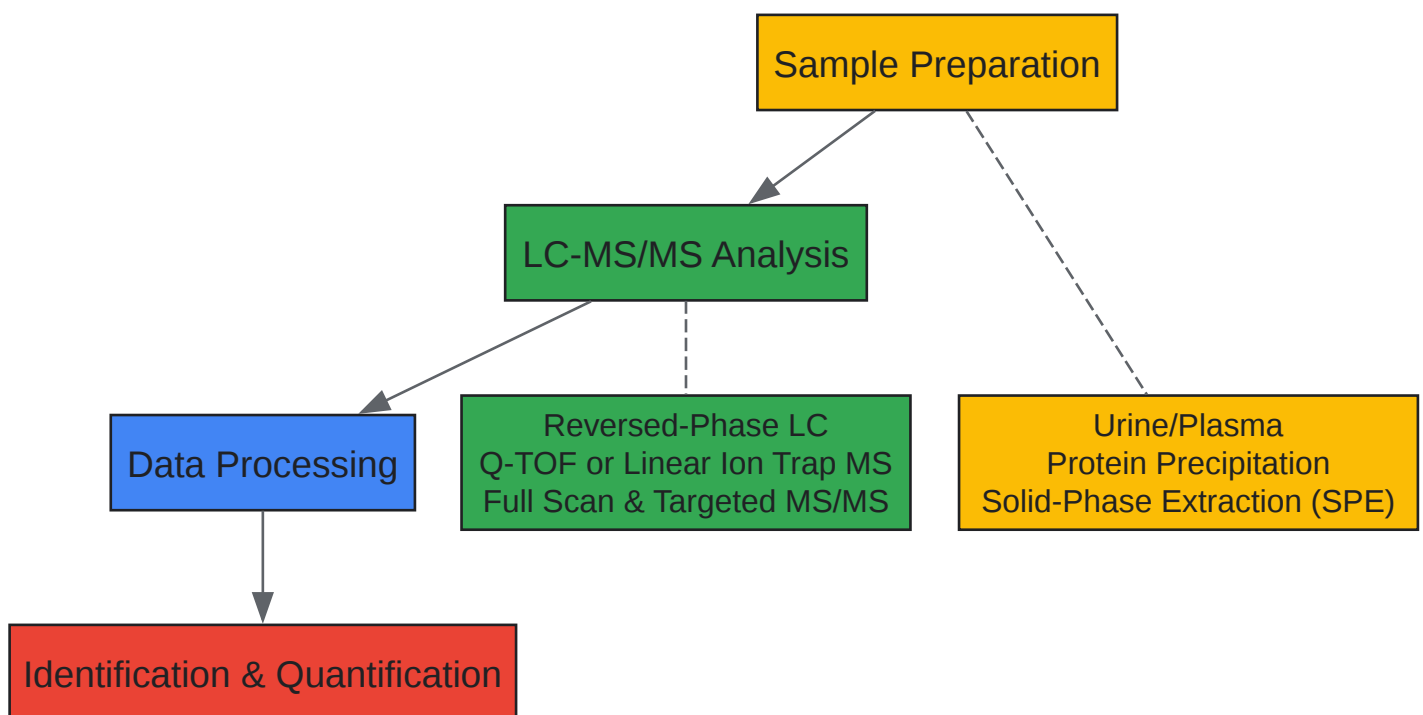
Sample Preparation

LC-MS/MS Analysis

Data Processing

Reversed-Phase LC
Q-TOF or Linear Ion Trap MS
Full Scan & Targeted MS/MS

Urine/Plasma
Protein Precipitation
Solid-Phase Extraction (SPE)

Identification & Quantification